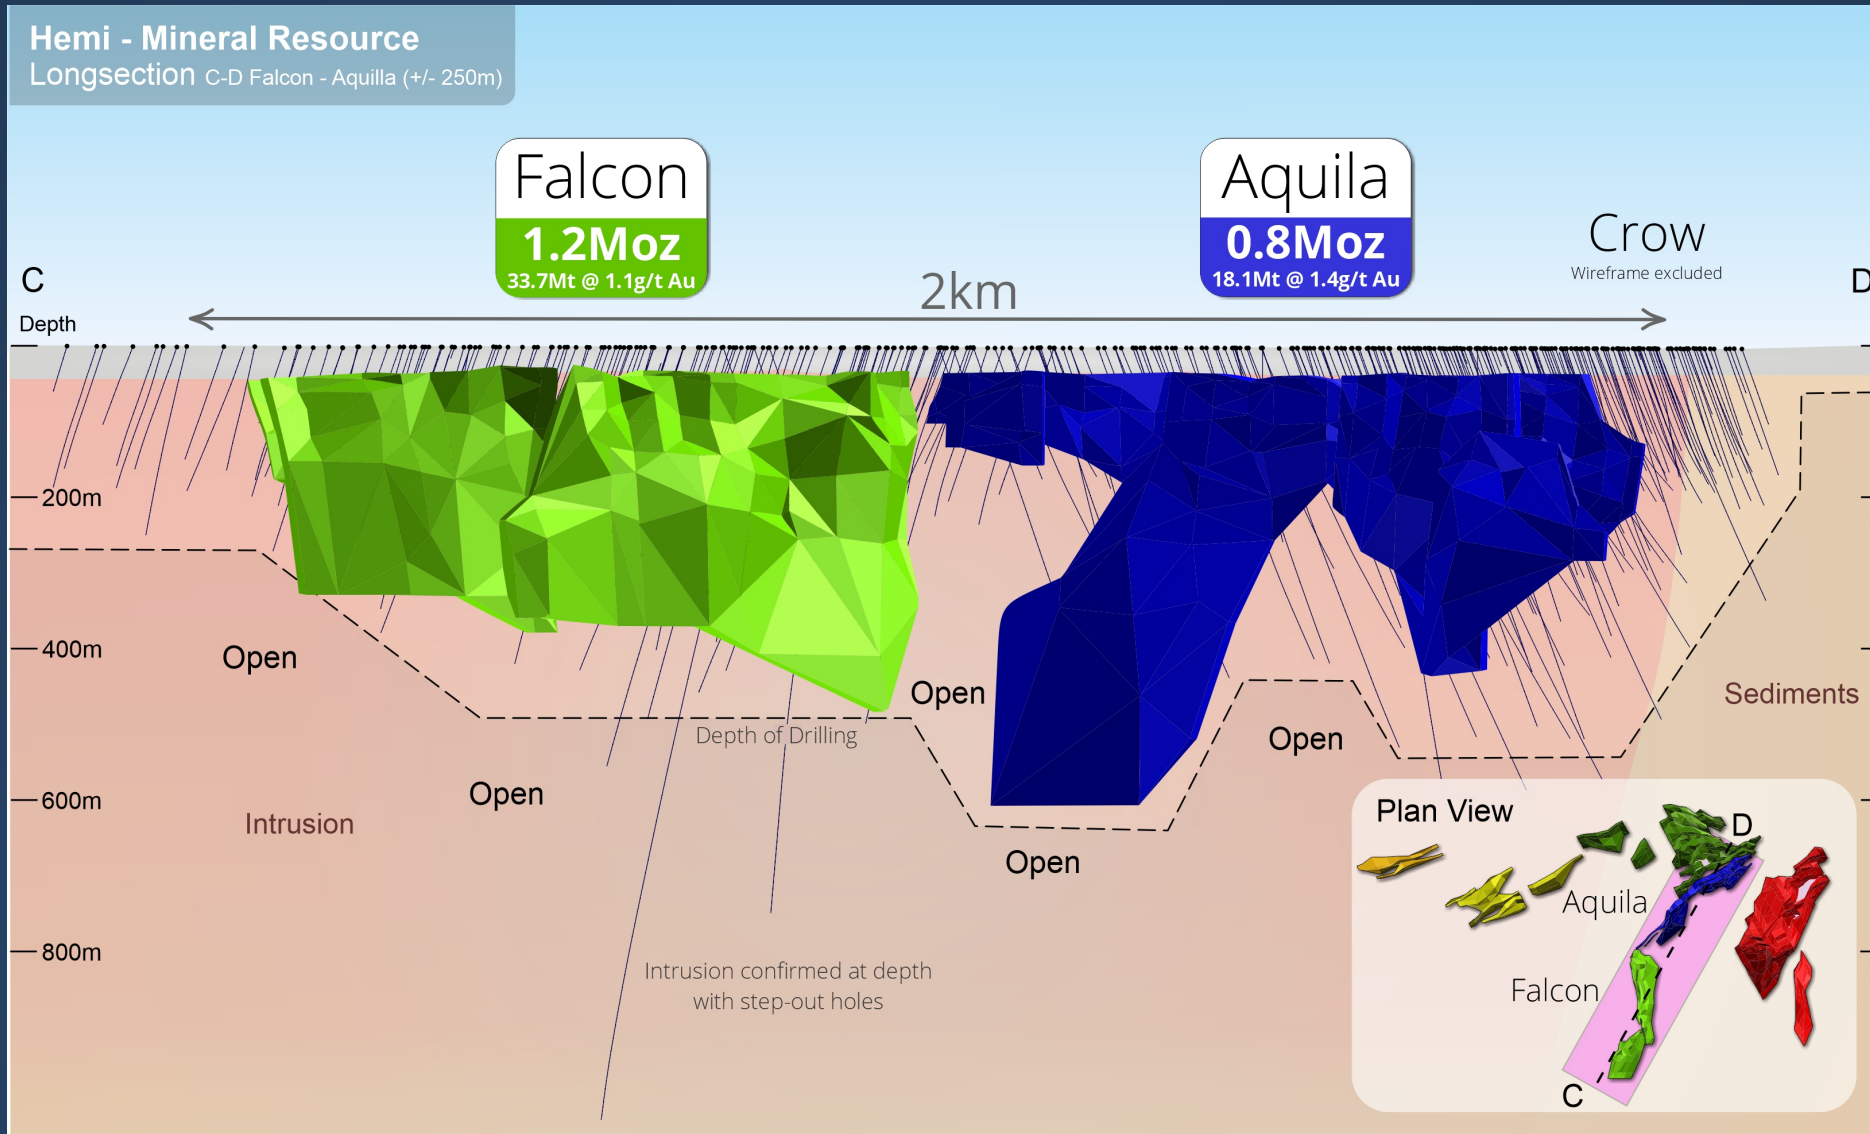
Hemi - Mineral Resource
Longsection C-D Falcon - Aquilla (+/- 250m)

Falcon
1.2Moz
33.7Mt @ 1.1g/t Au

Aquila
0.8Moz
18.1Mt @ 1.4g/t Au

Crow
Wireframe excluded

C
D
Depth
2km

200m
400m
600m
800m

Open
Open
Open
Open
Open
Depth of Drilling
Intrusion
Sediments

Intrusion confirmed at depth with step-out holes

Plan View
D
Aquila
Falcon
C